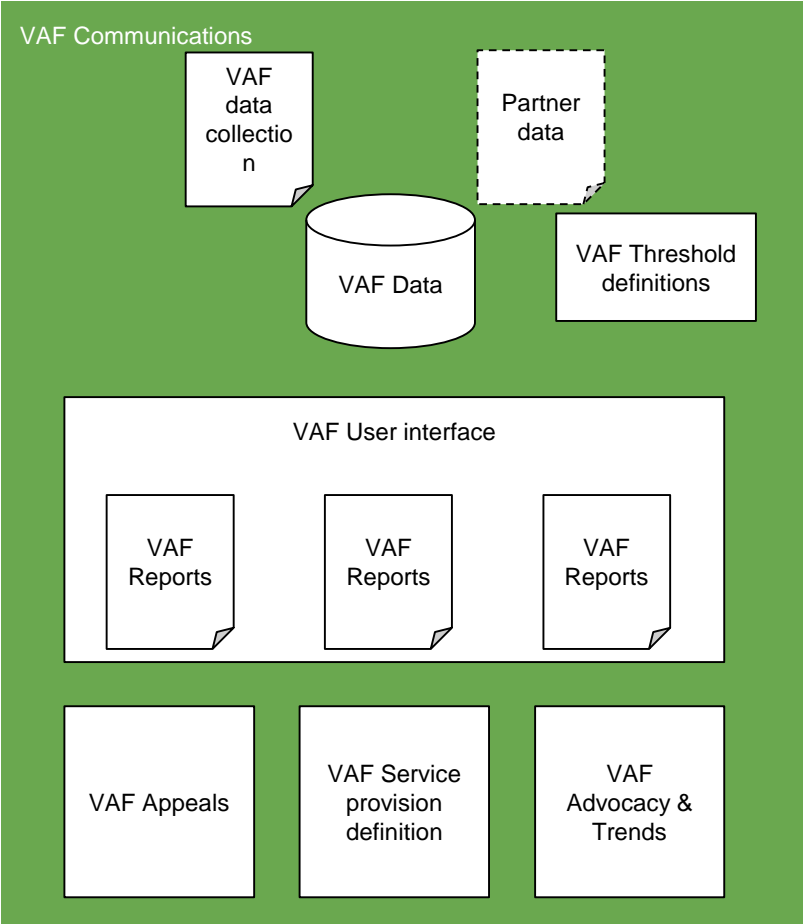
VAF Communications

VAF data collectio n

Partner data

VAF Data

VAF Threshold definitions

VAF User interface

VAF Reports

VAF Reports

VAF Reports

VAF Appeals

VAF Service provision definition

VAF Advocacy & Trends